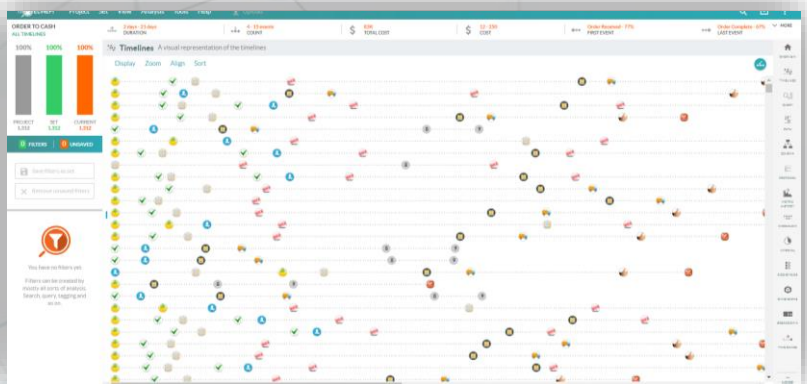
Project Set View Analysis Tools Help

ORDER TO CASH
ALL TIMELINES

100% 100% 100%

PROJECT 1,332
SET 1,332
CURRENT 1,332

FILTERS UNSAVED

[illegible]

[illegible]

You have no filters yet.

Filters can be created by mostly all sorts of analysis. Search, query, tagging and so on.

DURATION
COUNT
$ TOTAL COST
$ COST
FIRST EVENT
LAST EVENT

Timelines A visual representation of the timelines

Display Zoom Align Sort

MORE